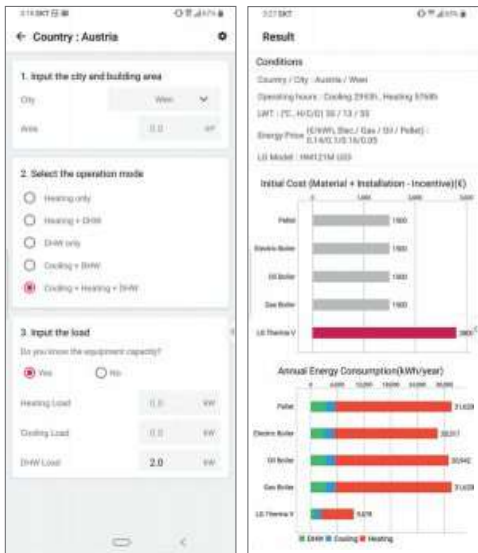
← Country : Austria

1. Input the city and building area

City Wien

Area 0.0 m²

2. Select the operation mode

Heating only

Heating + DHW

DHW only

Cooling + DHW

Cooling + Heating + DHW

3. Input the load

Do you know the equipment capacity?

Yes No

Heating Load 0.0 kW

Cooling Load 0.0 kW

DHW Load 2.0 kW

Result

Conditions

Country / City : Austria / Wien

Operating hours : Cooling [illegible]h, Heating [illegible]h

LWT : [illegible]

Energy Price (€/kWh, Elec / Gas / Oil / Pellet) : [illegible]

LG Model : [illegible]

Initial Cost (Material + Installation - Incentive)(€)

Pellet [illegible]

Electric Boiler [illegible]

Oil Boiler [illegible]

Gas Boiler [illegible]

LG Therma V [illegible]

Annual Energy Consumption(kWh/year)

Pellet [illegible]

Electric Boiler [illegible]

Oil Boiler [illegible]

Gas Boiler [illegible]

LG Therma V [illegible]

DHW Cooling Heating